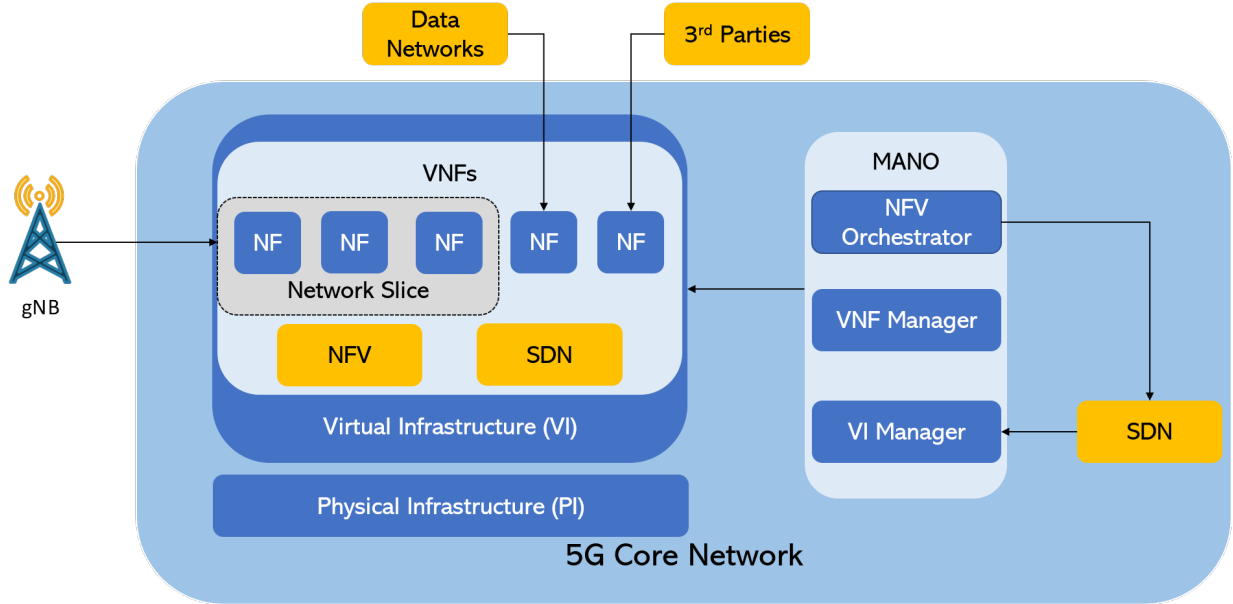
Data Networks

3$^{rd}$ Parties

gNB

VNFs

NF

NF

NF

Network Slice

NF

NF

NFV

SDN

Virtual Infrastructure (VI)

Physical Infrastructure (PI)

MANO

NFV Orchestrator

VNF Manager

VI Manager

SDN

5G Core Network